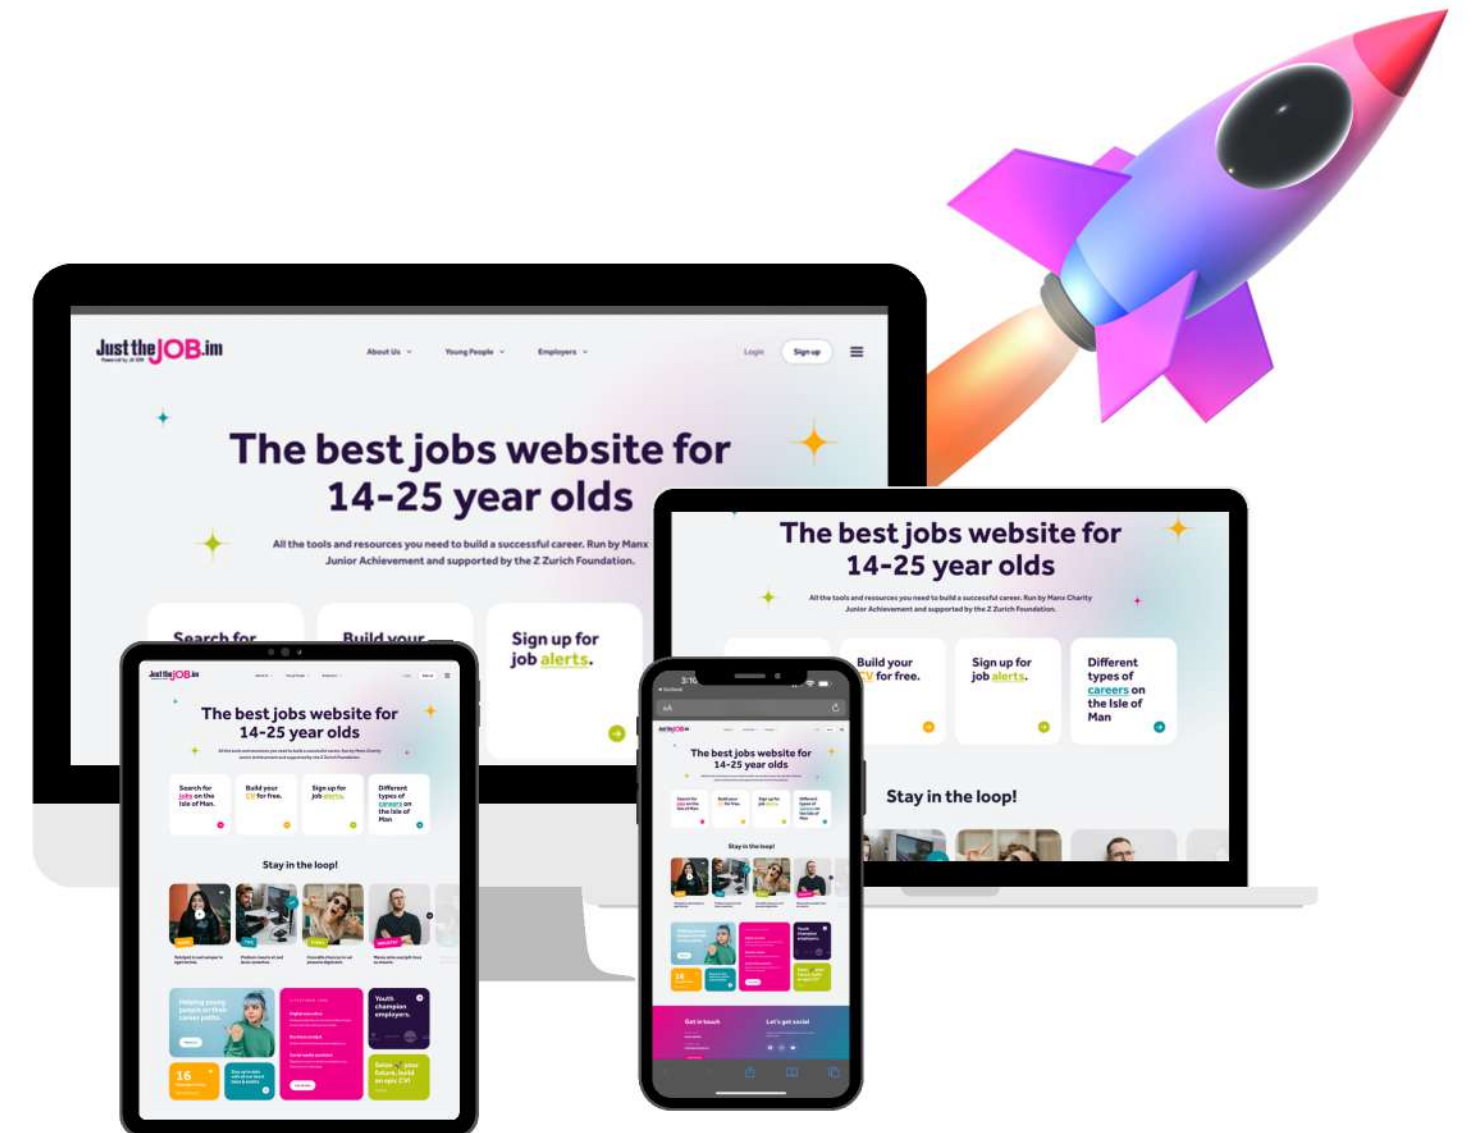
Just the JOB.im

About Us Young People Employers

Login Sign up

The best jobs website for 14-25 year olds

All the tools and resources you need to build a successful career. Run by Manx Junior Achievement and supported by the Z Zurich Foundation.

Search for

Build your

Sign up for job alerts.

The best jobs website for 14-25 year olds

All the tools and resources you need to build a successful career. Run by Manx Charity Junior Achievement and supported by the Z Zurich Foundation.

Build your CV for free.

Sign up for job alerts.

Different types of careers on the Isle of Man

Stay in the loop!

The best jobs website for 14-25 year olds

Search for jobs on the Isle of Man.

Build your CV for free.

Sign up for job alerts.

Different types of careers on the Isle of Man

Stay in the loop!

Youth champion employers.

16

3:10

The best jobs website for 14-25 year olds

Stay in the loop!

Get in touch

Let's get social